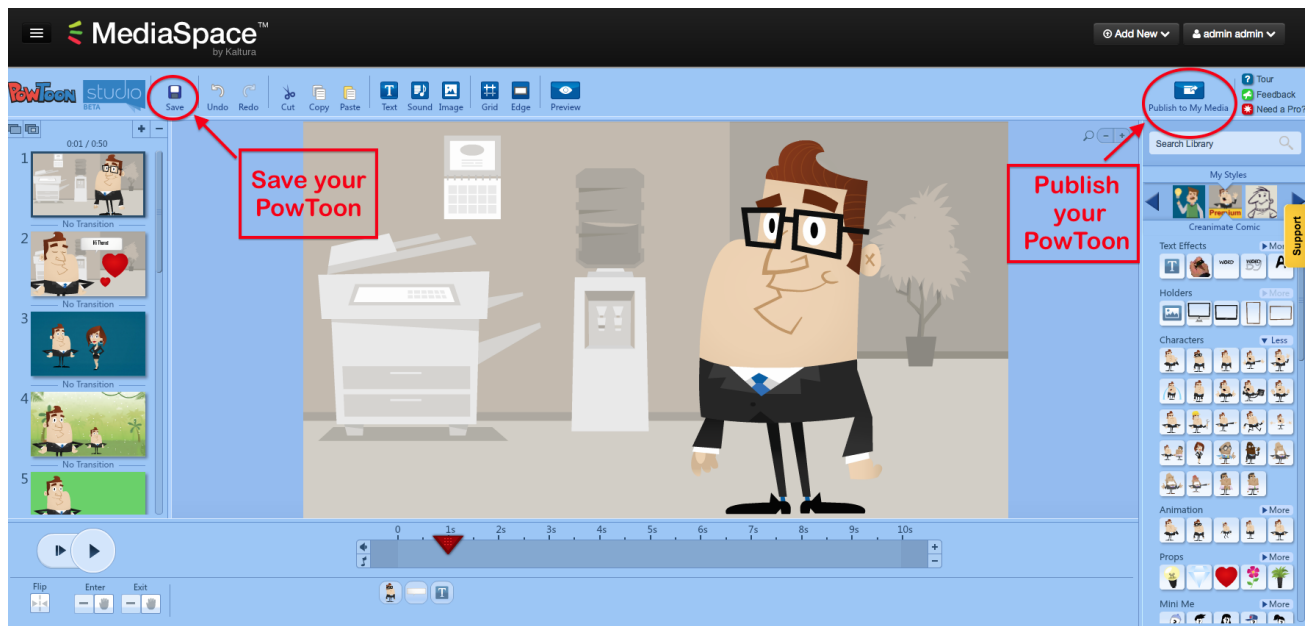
MediaSpace™ by Kaltura

Add New

admin admin

PowToon studio BETA

Save

Undo

Redo

Cut

Copy

Paste

Text

Sound

Image

Grid

Edge

Preview

Publish to My Media

Tour

Feedback

Need a Pro?

0:01 / 0:50

1

No Transition

2

Hi There!

No Transition

3

No Transition

4

No Transition

5

Save your PowToon

Publish your PowToon

Search Library

My Styles

Premium

Creanimate Comic

Support

Text Effects

More

Holders

More

Characters

Less

Animation

More

Props

More

Mini Me

More

0

1s

2s

3s

4s

5s

6s

7s

8s

9s

10s

Flip

Enter

Exit